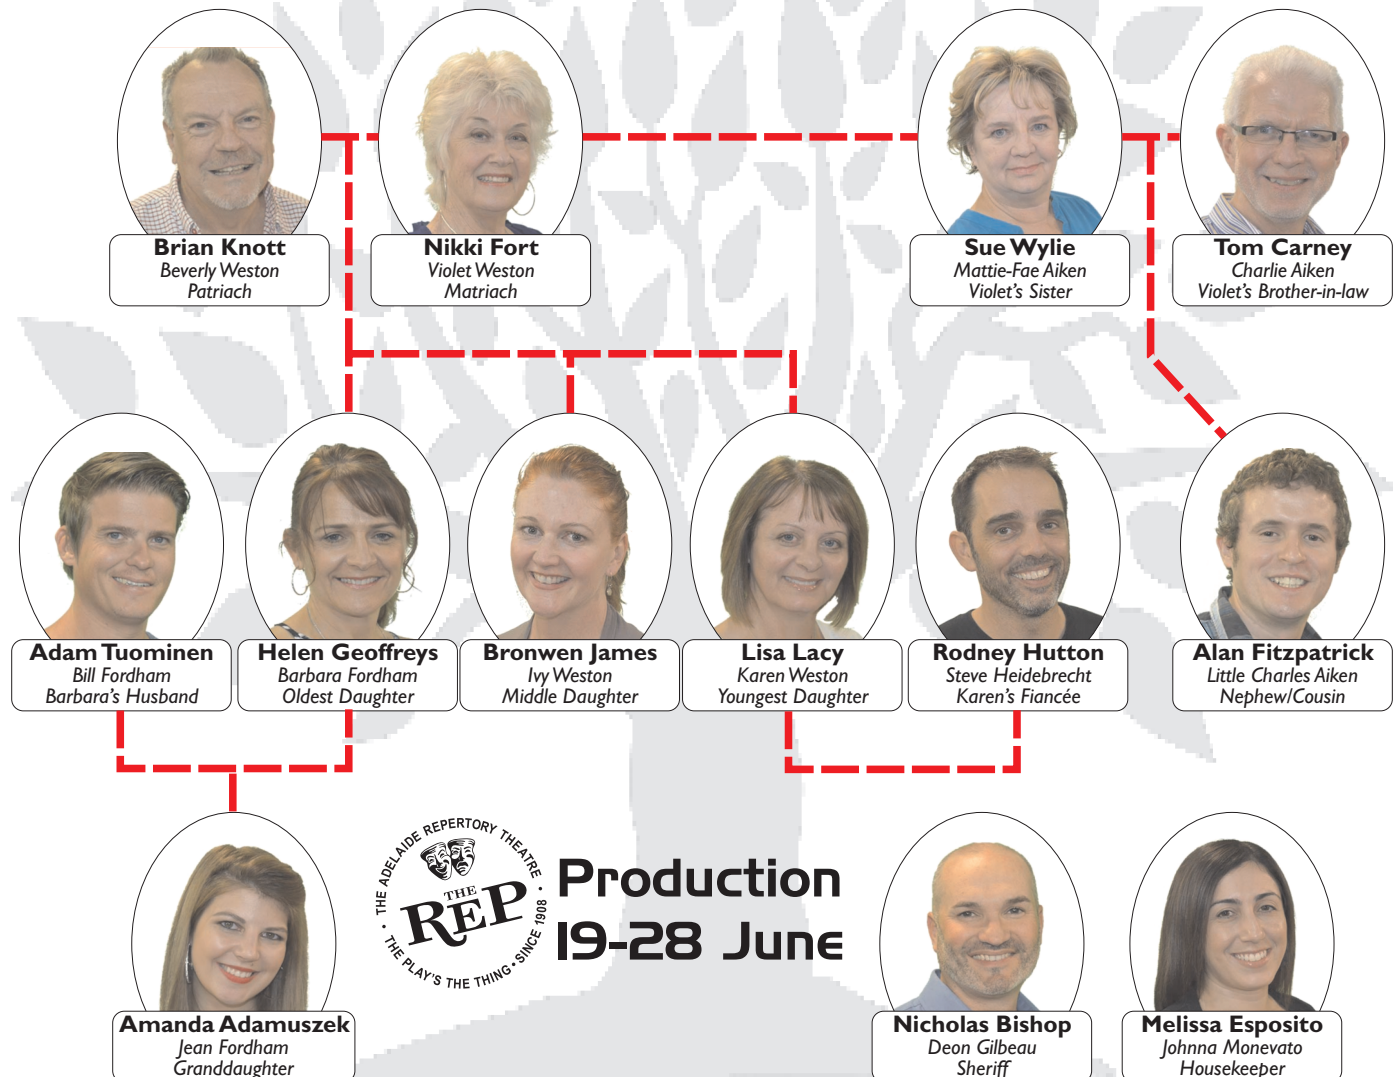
Brian Knott
Beverly Weston
Patriach

Nikki Fort
Violet Weston
Matriach

Sue Wylie
Mattie-Fae Aiken
Violet's Sister

Tom Carney
Charlie Aiken
Violet's Brother-in-law

Adam Tuominen
Bill Fordham
Barbara's Husband

Helen Geoffreys
Barbara Fordham
Oldest Daughter

Bronwen James
Ivy Weston
Middle Daughter

Lisa Lacy
Karen Weston
Youngest Daughter

Rodney Hutton
Steve Heidebrecht
Karen's Fiancée

Alan Fitzpatrick
Little Charles Aiken
Nephew/Cousin

Amanda Adamuszek
Jean Fordham
Granddaughter

THE ADELAIDE REPERTORY THEATRE
THE REP
THE PLAY'S THE THING · SINCE 1908

Production
19-28 June

Nicholas Bishop
Deon Gilbeau
Sheriff

Melissa Esposito
Johnna Monevato
Housekeeper